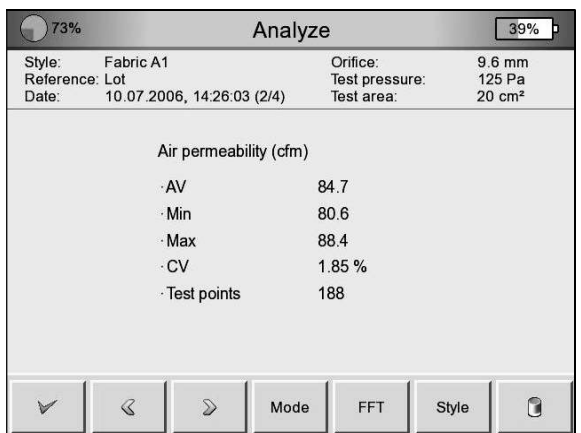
73%

Analyze

39%

Style: Fabric A1
Reference: Lot
Date: 10.07.2006, 14:26:03 (2/4)

Orifice: 9.6 mm
Test pressure: 125 Pa
Test area: 20 cm²

Air permeability (cfm)

| | |
|---|---|
| ·AV | 84.7 |
| ·Min | 80.6 |
| ·Max | 88.4 |
| ·CV | 1.85 % |
| ·Test points | 188 |

Mode FFT Style